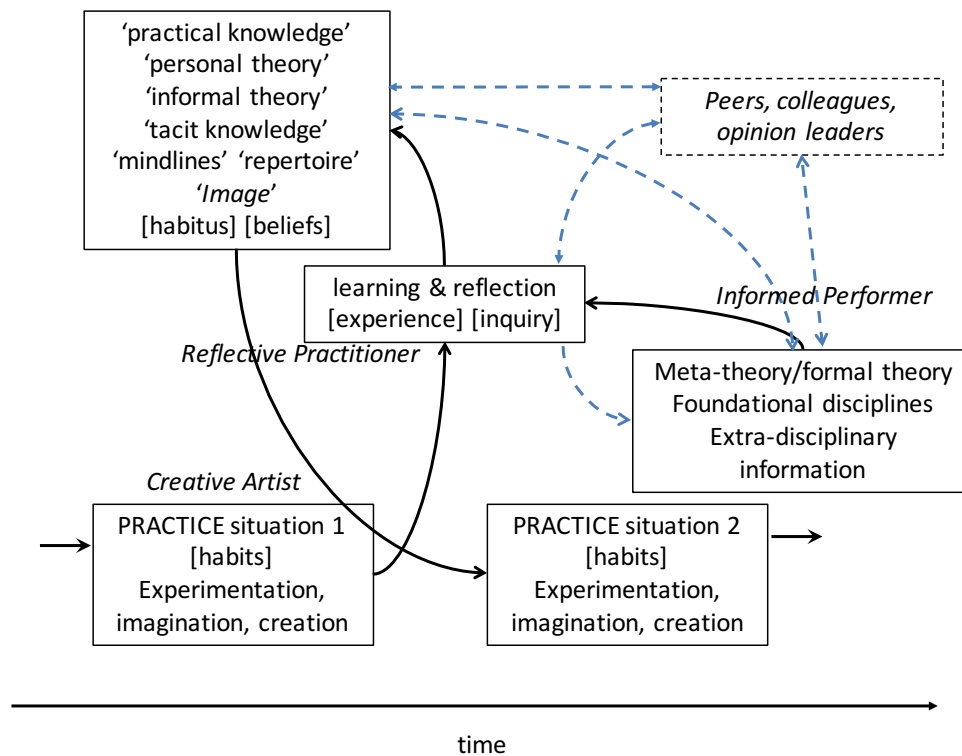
‘practical knowledge’
‘personal theory’
‘informal theory’
‘tacit knowledge’
‘mindlines’ ‘repertoire’
‘Image’
[habitus] [beliefs]

Peers, colleagues, opinion leaders

learning & reflection
[experience] [inquiry]

Informed Performer

Reflective Practitioner

Meta-theory/formal theory
Foundational disciplines
Extra-disciplinary information

Creative Artist

PRACTICE situation 1
[habits]
Experimentation, imagination, creation

PRACTICE situation 2
[habits]
Experimentation, imagination, creation

time